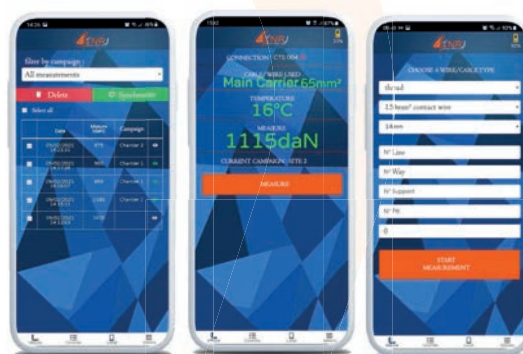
filter by campaign :

All measurements

Delete

Synchronize

Select all

| | Date | Measure (daN) | Campaign | |
|---|---|---|---|---|
| | 09/05/2023 09:01:10 | 979 | Chantier 2 | |
| | 09/05/2023 09:01:08 | 905 | Chantier 1 | |
| | 09/05/2023 09:00:07 | 959 | Chantier 1 | |
| | 09/05/2023 14:38:11 | 1184 | Chantier 1 | |
| | 09/05/2023 14:13:03 | 1030 | | |

CONNECTION : CTE004

CABLE / WIRE USED

Main Carrier 65mm²

TEMPERATURE

16°C

MEASURE

1115daN

CURRENT CAMPAIGN : SITE 2

MEASURE

CHOOSE A WIRE / CABLE TYPE

thread

3.5 temp² contact wire

14mm

N° Line

N° Way

N° Support

N° Pit

0

START MEASUREMENT